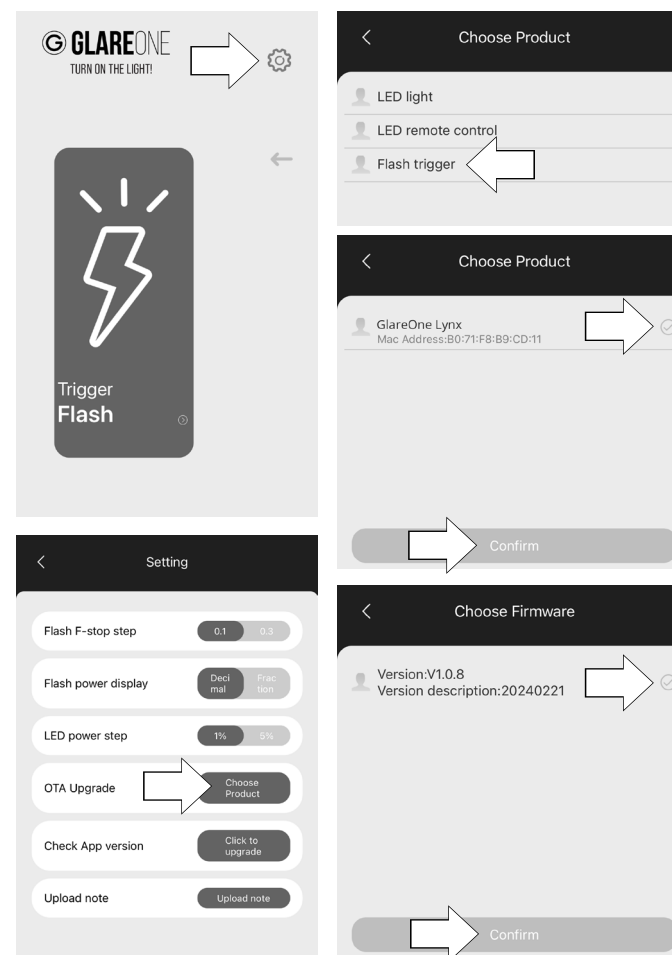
GLAREONE
TURN ON THE LIGHT!

Trigger
Flash

Setting

Flash F-stop step 0.1 0.3

Flash power display Decimal Fraction

LED power step 1% 5%

OTA Upgrade Choose Product

Check App version Click to upgrade

Upload note Upload note

Choose Product

LED light
LED remote control
Flash trigger

Choose Product

GlareOne Lynx
Mac Address:B0:71:F8:B9:CD:11

Confirm

Choose Firmware

Version:V1.0.8
Version description:20240221

Confirm